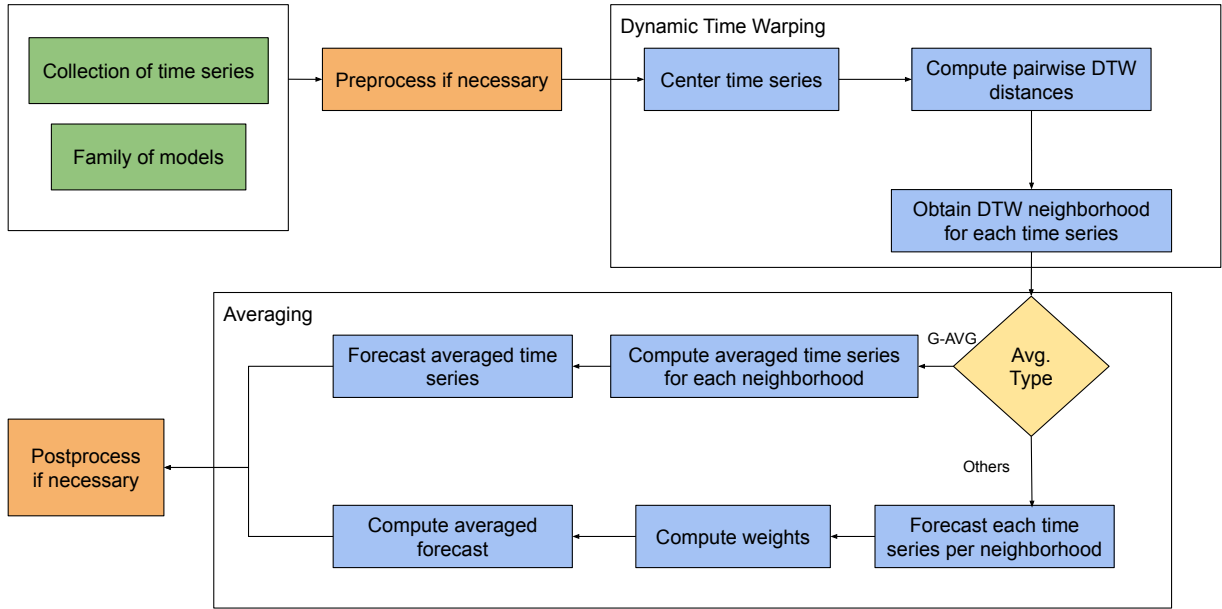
Collection of time series

Family of models

Preprocess if necessary

Dynamic Time Warping

Center time series

Compute pairwise DTW distances

Obtain DTW neighborhood for each time series

Averaging

G-AVG

Avg. Type

Compute averaged time series for each neighborhood

Forecast averaged time series

Others

Forecast each time series per neighborhood

Compute weights

Compute averaged forecast

Postprocess if necessary